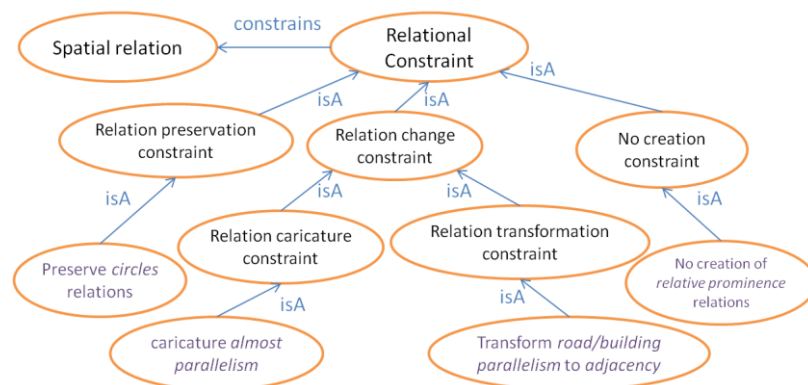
constrains

Spatial relation

Relational Constraint

isA

isA

isA

Relation preservation constraint

Relation change constraint

No creation constraint

isA

isA

isA

isA

Relation caricature constraint

Relation transformation constraint

Preserve circles relations

No creation of relative prominence relations

isA

isA

caricature almost parallelism

Transform road/building parallelism to adjacency